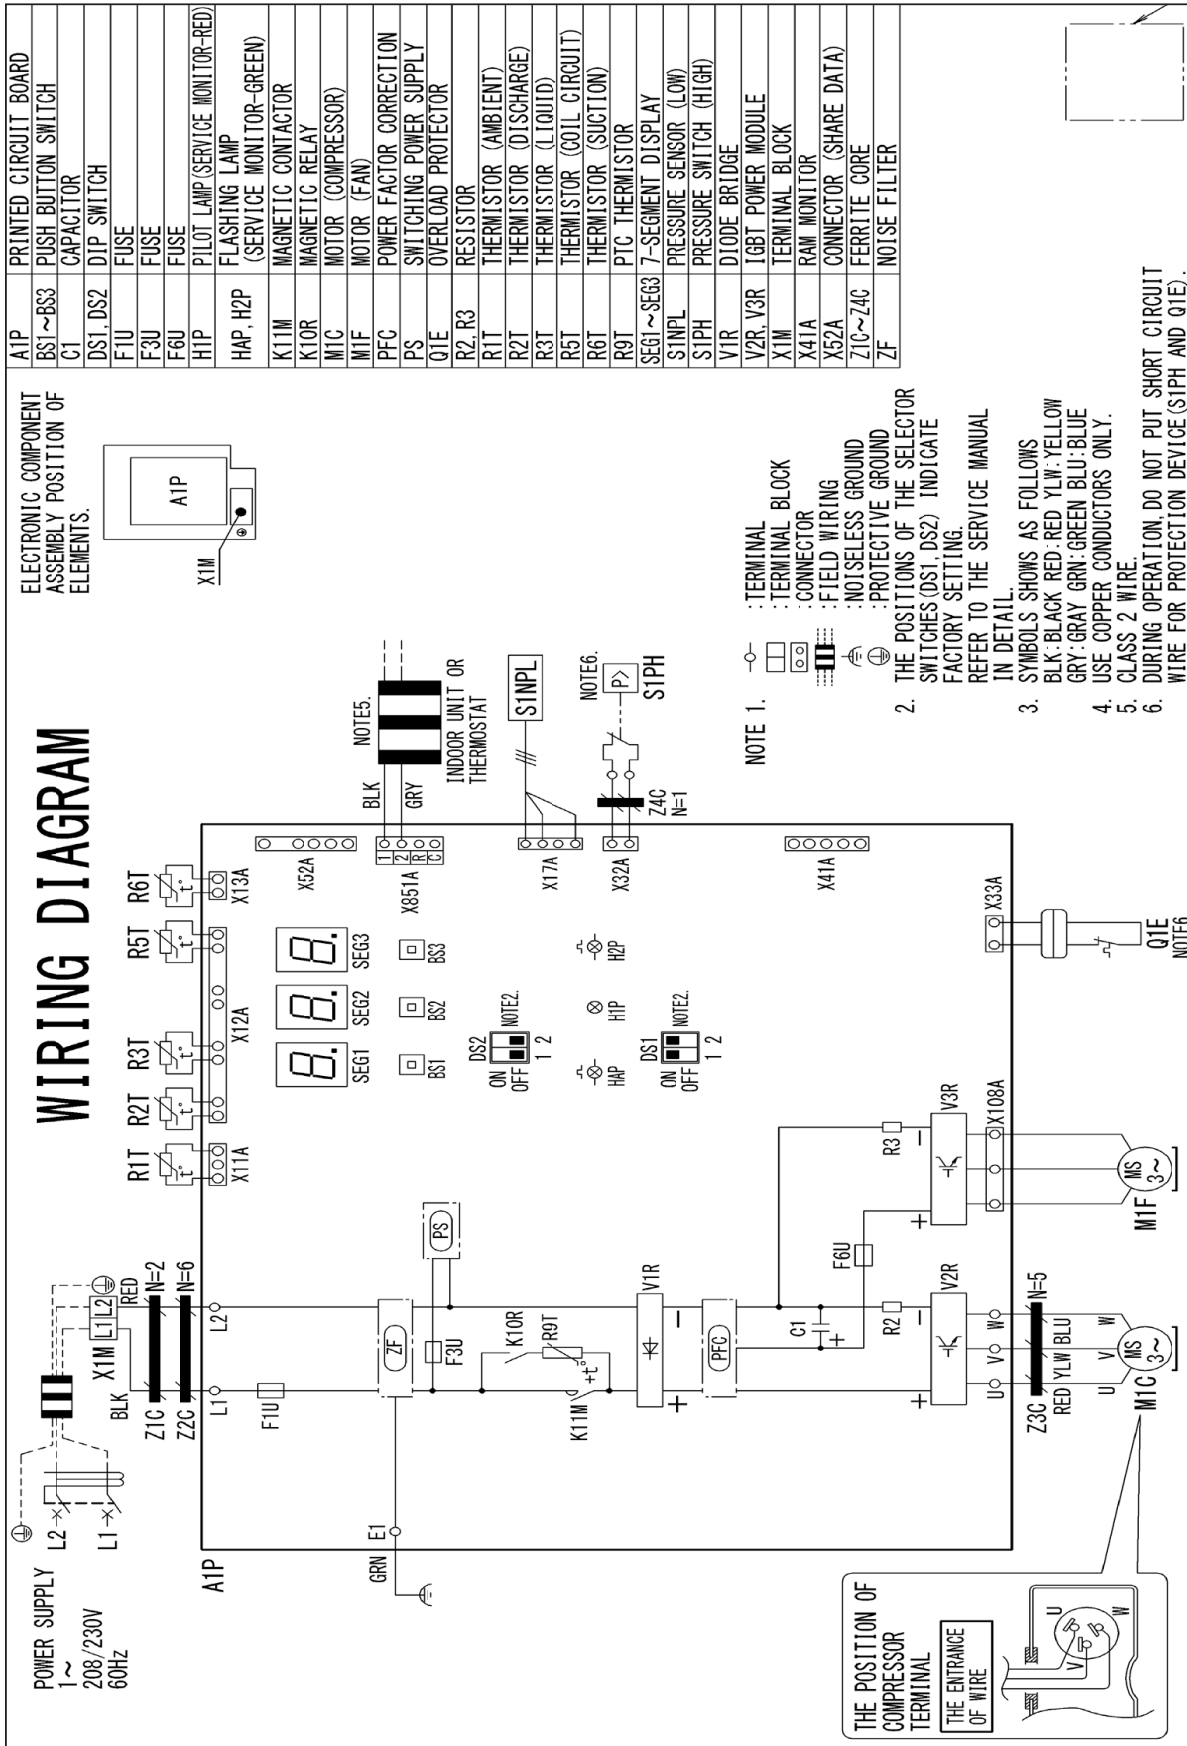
WIRING DIAGRAM

POWER SUPPLY
1~
208/230V
60Hz

L2 L1
BLK X1M L1 L2 RED
Z1C N=2
Z2C N=6
L1 L2
F1U
A1P
GRN E1
ZF
PS
F3U
K10R
R9T
K11M
V1R
PFC
C1
F6U
R2
R3
V2R
V3R
U V W
X108A
Z3C RED YLW BLU N=5
M1C MS 3~
M1F MS 3~
U V W

THE POSITION OF COMPRESSOR TERMINAL
THE ENTRANCE OF WIRE

R1T R2T R3T R5T R6T
X11A X12A X13A
SEG1 SEG2 SEG3
BS1 BS2 BS3
DS2 ON OFF 1 2 NOTE2.
HAP H1P H2P
DS1 ON OFF 1 2 NOTE2.
X52A
X851A 1 2 R C
BLK GRY NOTE5.
INDOOR UNIT OR THERMOSTAT
X17A S1NPL
X32A Z4C N=1
NOTE6. S1PH
X41A
X33A
Q1E NOTE6

ELECTRONIC COMPONENT ASSEMBLY POSITION OF ELEMENTS.
A1P
X1M

NOTE 1. :TERMINAL
:TERMINAL BLOCK
:CONNECTOR
:FIELD WIRING
:NOISELESS GROUND
:PROTECTIVE GROUND
2. THE POSITIONS OF THE SELECTOR SWITCHES(DS1, DS2) INDICATE FACTORY SETTING.
REFER TO THE SERVICE MANUAL IN DETAIL.
3. SYMBOLS SHOWS AS FOLLOWS
BLK:BLACK RED:RED YLW:YELLOW
GRY:GRAY GRN:GREEN BLU:BLUE
4. USE COPPER CONDUCTORS ONLY.
5. CLASS 2 WIRE.
6. DURING OPERATION,DO NOT PUT SHORT CIRCUIT WIRE FOR PROTECTION DEVICE(S1PH AND Q1E).

| A1P | PRINTED CIRCUIT BOARD |
|---|---|
| BS1~BS3 | PUSH BUTTON SWITCH |
| C1 | CAPACITOR |
| DS1, DS2 | DIP SWITCH |
| F1U | FUSE |
| F3U | FUSE |
| F6U | FUSE |
| H1P | PILOT LAMP(SERVICE MONITOR-RED) |
| HAP, H2P | FLASHING LAMP (SERVICE MONITOR-GREEN) |
| K11M | MAGNETIC CONTACTOR |
| K10R | MAGNETIC RELAY |
| M1C | MOTOR (COMPRESSOR) |
| M1F | MOTOR (FAN) |
| PFC | POWER FACTOR CORRECTION |
| PS | SWITCHING POWER SUPPLY |
| Q1E | OVERLOAD PROTECTOR |
| R2, R3 | RESISTOR |
| R1T | THERMISTOR (AMBIENT) |
| R2T | THERMISTOR (DISCHARGE) |
| R3T | THERMISTOR (LIQUID) |
| R5T | THERMISTOR (COIL CIRCUIT) |
| R6T | THERMISTOR (SUCTION) |
| R9T | PTC THERMISTOR |
| SEG1~SEG3 | 7-SEGMENT DISPLAY |
| S1NPL | PRESSURE SENSOR (LOW) |
| S1PH | PRESSURE SWITCH (HIGH) |
| V1R | DIODE BRIDGE |
| V2R, V3R | IGBT POWER MODULE |
| X1M | TERMINAL BLOCK |
| X41A | RAM MONITOR |
| X52A | CONNECTOR (SHARE DATA) |
| Z1C~Z4C | FERRITE CORE |
| ZF | NOISE FILTER |